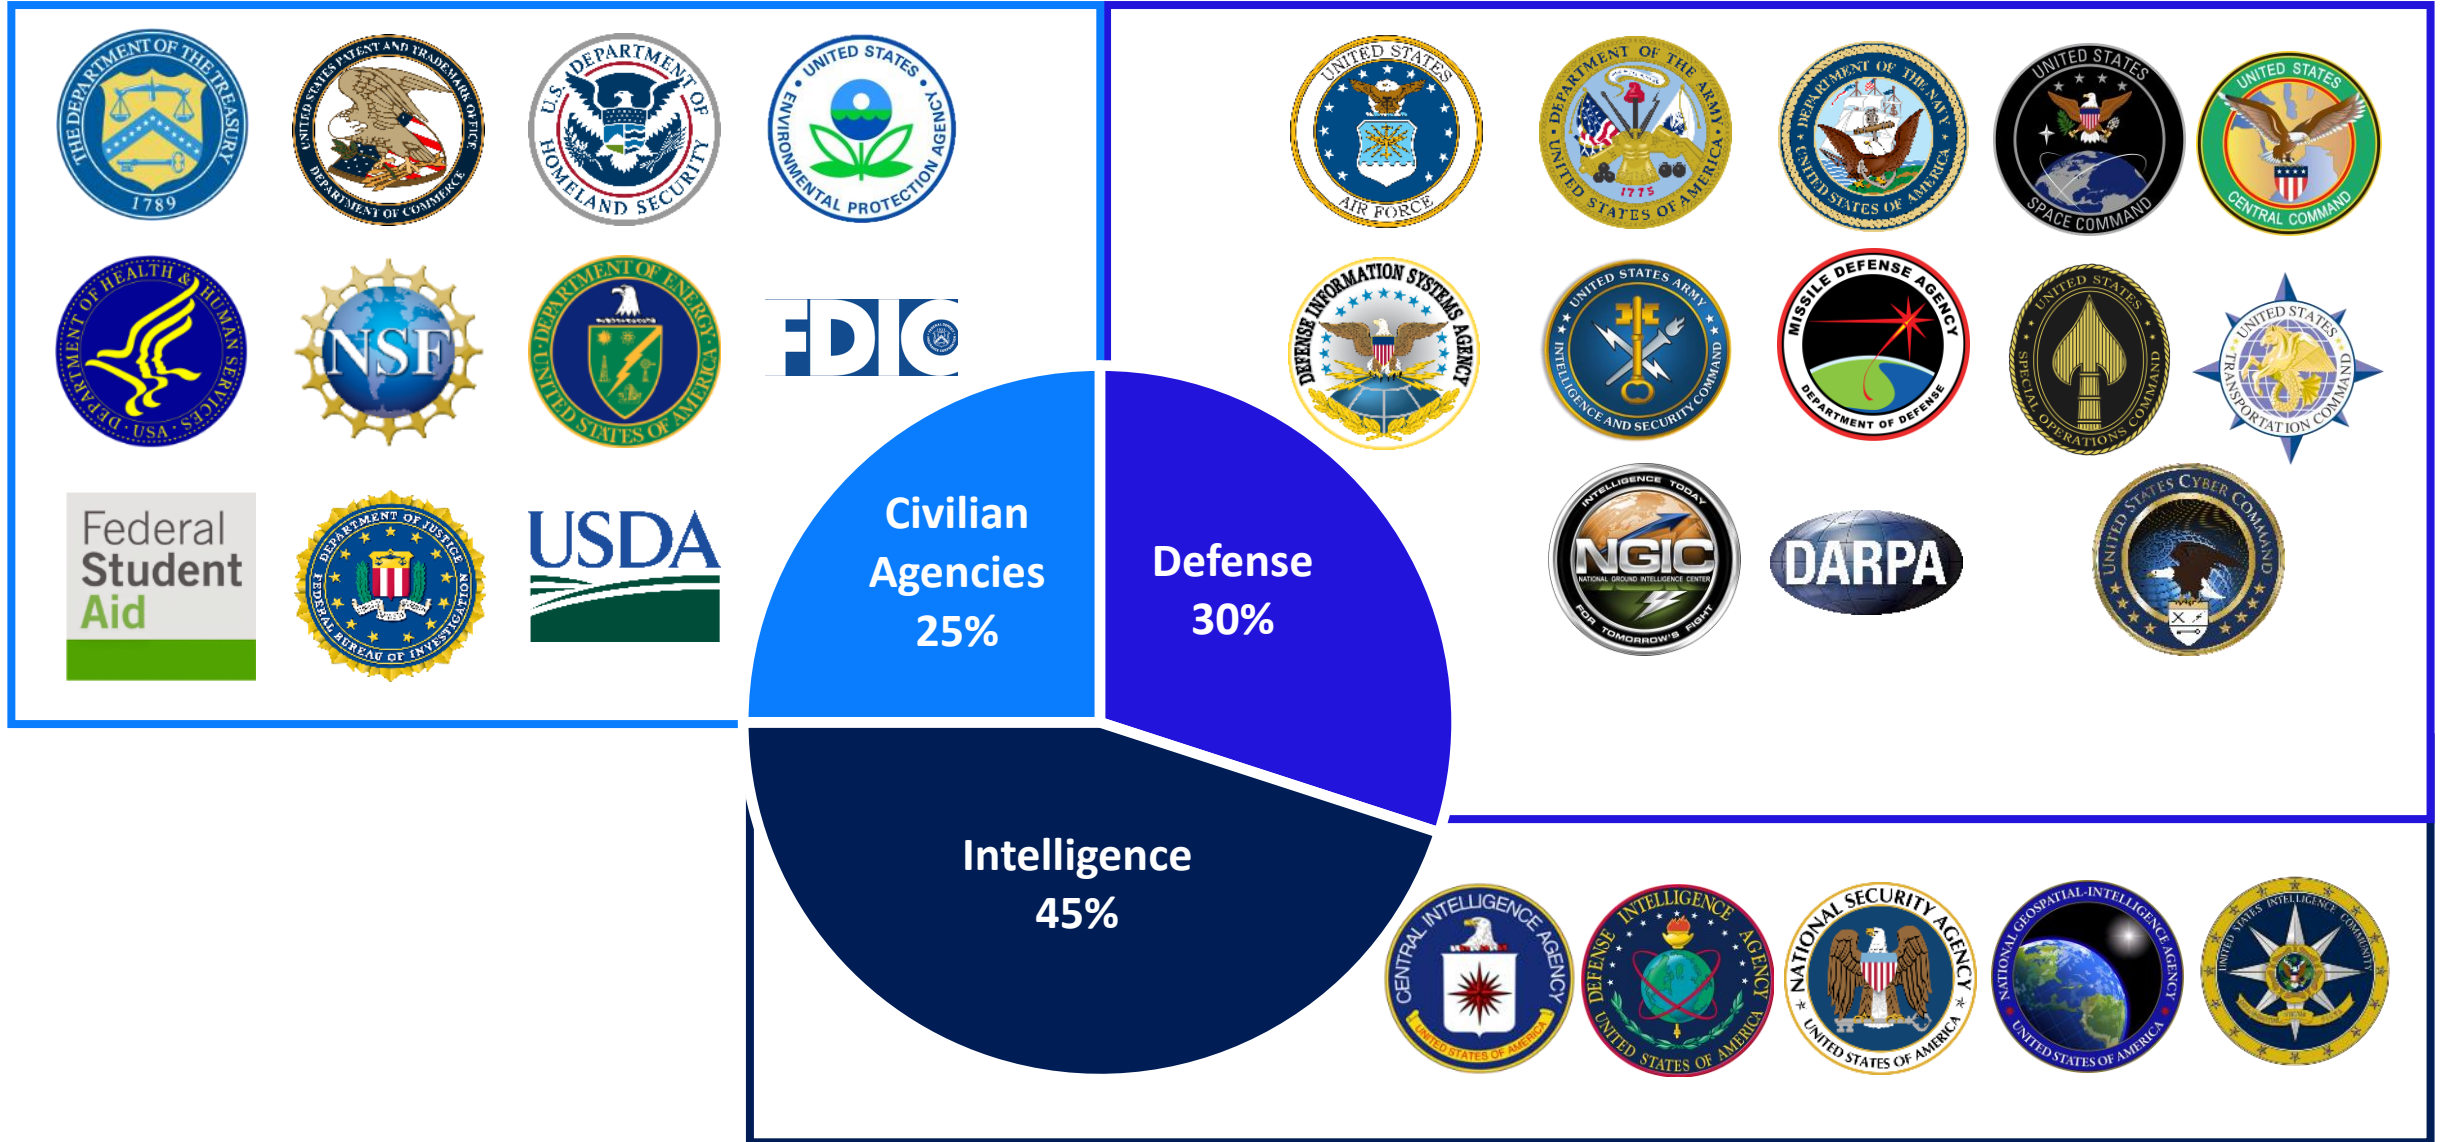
THE DEPARTMENT OF THE TREASURY 1789

UNITED STATES PATENT AND TRADEMARK OFFICE DEPARTMENT OF COMMERCE

U.S. DEPARTMENT OF HOMELAND SECURITY

UNITED STATES ENVIRONMENTAL PROTECTION AGENCY

DEPARTMENT OF HEALTH & HUMAN SERVICES USA

NSF

DEPARTMENT OF ENERGY UNITED STATES OF AMERICA

FDIC

Federal Student Aid

DEPARTMENT OF JUSTICE FEDERAL BUREAU OF INVESTIGATION

USDA

Civilian Agencies 25%

Defense 30%

Intelligence 45%

UNITED STATES AIR FORCE

DEPARTMENT OF THE ARMY UNITED STATES OF AMERICA 1775

DEPARTMENT OF THE NAVY UNITED STATES OF AMERICA

UNITED STATES SPACE COMMAND

UNITED STATES CENTRAL COMMAND

DEFENSE INFORMATION SYSTEMS AGENCY

UNITED STATES ARMY INTELLIGENCE AND SECURITY COMMAND

MISSILE DEFENSE AGENCY DEPARTMENT OF DEFENSE

UNITED STATES SPECIAL OPERATIONS COMMAND

UNITED STATES TRANSPORTATION COMMAND

INTELLIGENCE TODAY NGIC NATIONAL GROUND INTELLIGENCE CENTER FOR TOMORROW'S FIGHT

DARPA

UNITED STATES CYBER COMMAND

CENTRAL INTELLIGENCE AGENCY UNITED STATES OF AMERICA

DEFENSE INTELLIGENCE AGENCY UNITED STATES OF AMERICA

NATIONAL SECURITY AGENCY UNITED STATES OF AMERICA

NATIONAL GEOSPATIAL-INTELLIGENCE AGENCY UNITED STATES OF AMERICA

UNITED STATES INTELLIGENCE COMMUNITY